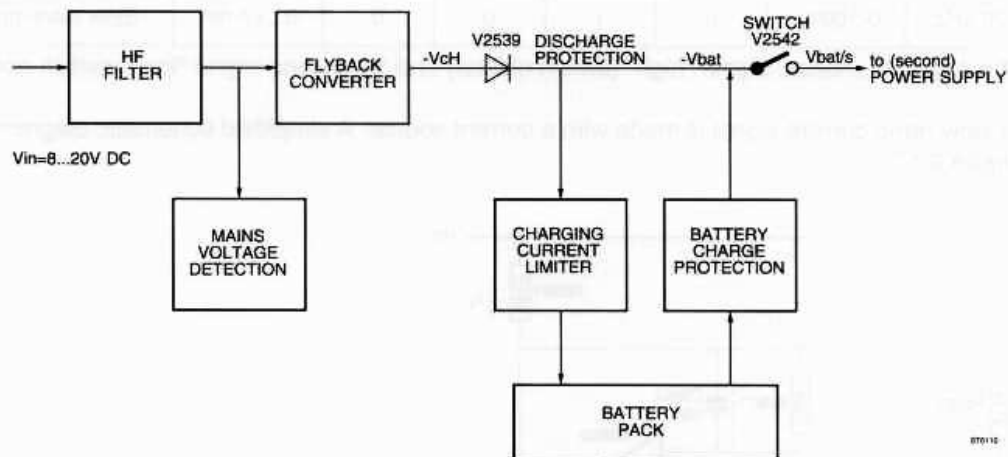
HF FILTER

FLYBACK CONVERTER

-VcH

V2539

DISCHARGE PROTECTION

-Vbat

SWITCH V2542

Vbat/s

to (second) POWER SUPPLY

Vin=8...20V DC

MAINS VOLTAGE DETECTION

CHARGING CURRENT LIMITER

BATTERY CHARGE PROTECTION

BATTERY PACK

BT0110